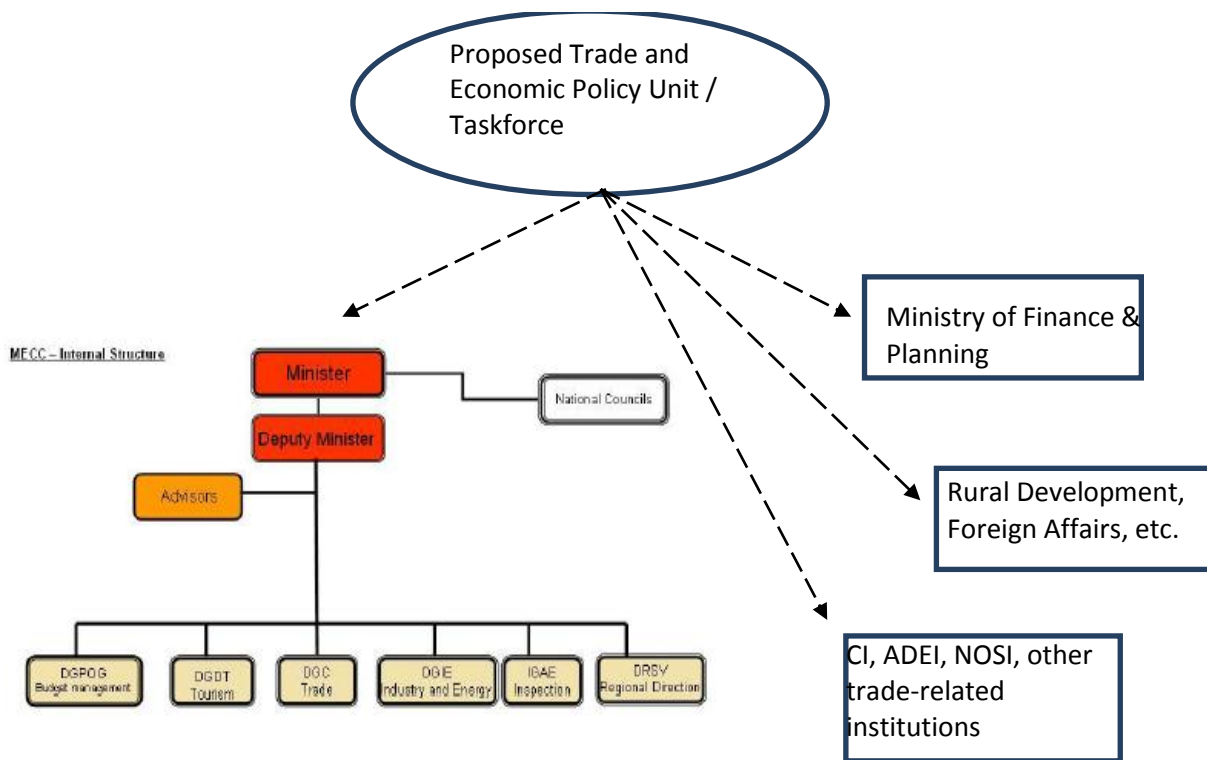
Proposed Trade and Economic Policy Unit / Taskforce

MECC – Internal Structure

Minister

National Councils

Deputy Minister

Advisors

DGPOG
Budget management

DGDT
Tourism

DGC
Trade

DGIE
Industry and Energy

IGAE
Inspection

DRSY
Regional Direction

Ministry of Finance & Planning

Rural Development, Foreign Affairs, etc.

CI, ADEI, NOSI, other trade-related institutions